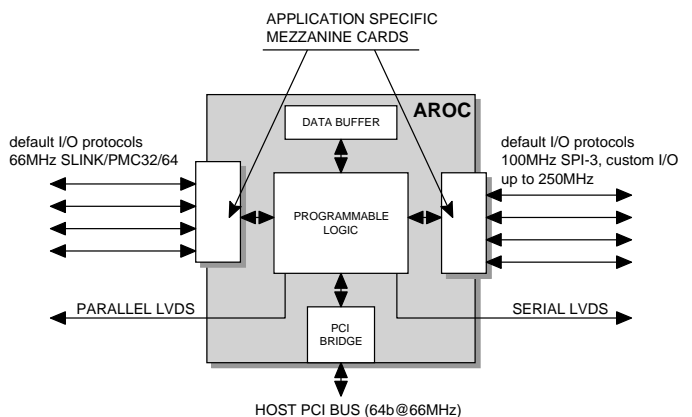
APPLICATION SPECIFIC
MEZZANINE CARDS

AROC

DATA BUFFER

default I/O protocols
66MHz SLINK/PMC32/64

default I/O protocols
100MHz SPI-3, custom I/O
up to 250MHz

PROGRAMMABLE
LOGIC

PARALLEL LVDS

SERIAL LVDS

PCI
BRIDGE

HOST PCI BUS (64b@66MHz)